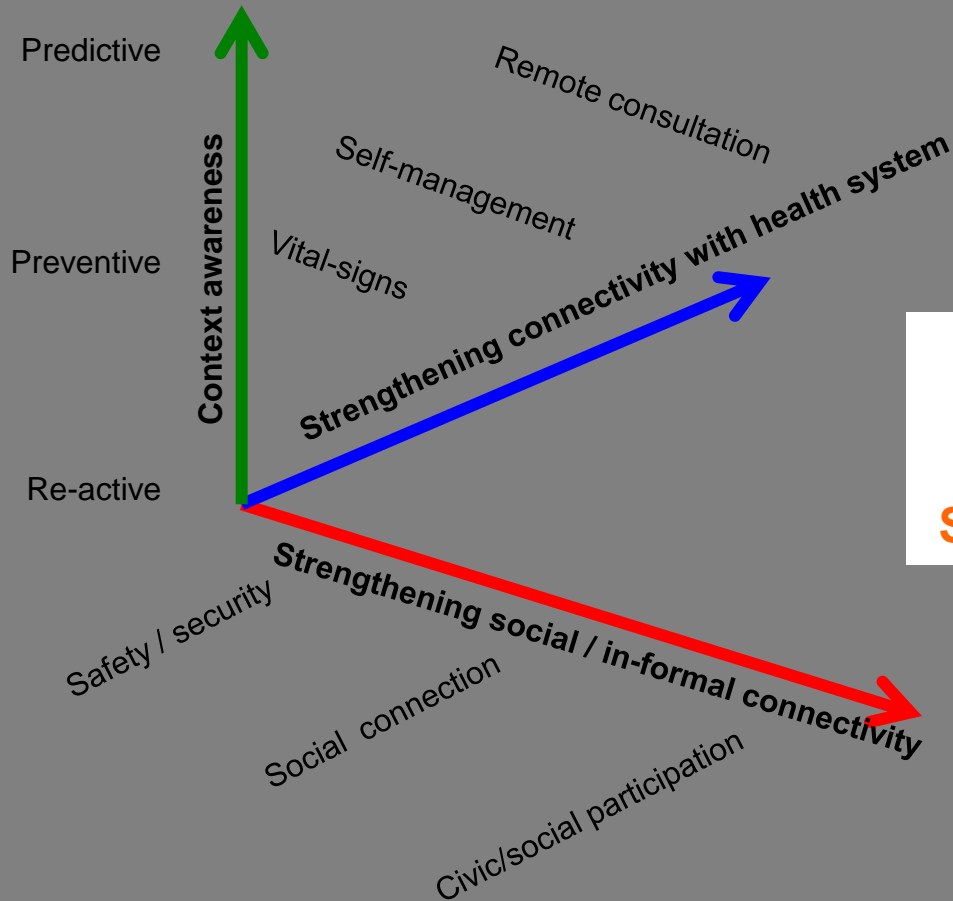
Predictive

Preventive

Re-active

Context awareness

Remote consultation

Self-management

Vital-signs

Strengthening connectivity with health system

S

Strengthening social / in-formal connectivity

Safety / security

Social connection

Civic/social participation